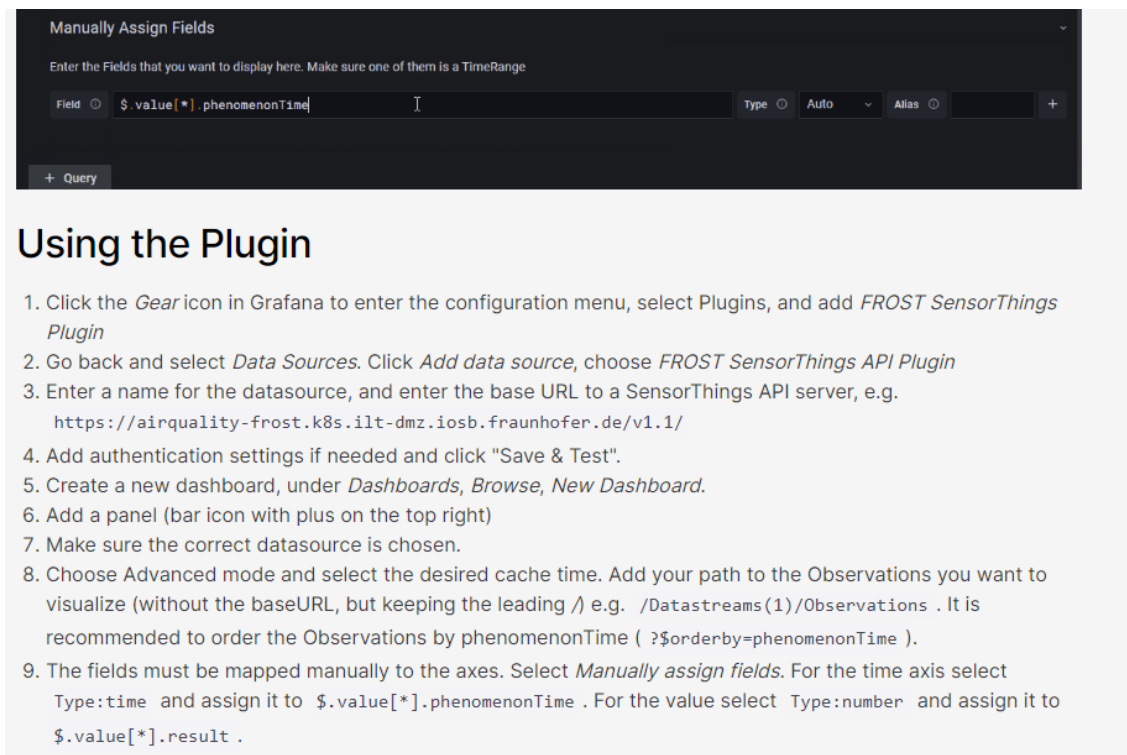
Manually Assign Fields

Enter the Fields that you want to display here. Make sure one of them is a TimeRange

Field $.value[*].phenomenonTime Type Auto Alias +

+ Query

Using the Plugin

1. Click the *Gear* icon in Grafana to enter the configuration menu, select Plugins, and add *FROST SensorThings Plugin*
2. Go back and select *Data Sources*. Click *Add data source*, choose *FROST SensorThings API Plugin*
3. Enter a name for the datasource, and enter the base URL to a SensorThings API server, e.g. https://airquality-frost.k8s.ilt-dmz.iosb.fraunhofer.de/v1.1/
4. Add authentication settings if needed and click "Save & Test".
5. Create a new dashboard, under *Dashboards*, *Browse*, *New Dashboard*.
6. Add a panel (bar icon with plus on the top right)
7. Make sure the correct datasource is chosen.
8. Choose Advanced mode and select the desired cache time. Add your path to the Observations you want to visualize (without the baseURL, but keeping the leading /) e.g. /Datastreams(1)/Observations . It is recommended to order the Observations by phenomenonTime ( ?$orderby=phenomenonTime ).
9. The fields must be mapped manually to the axes. Select *Manually assign fields*. For the time axis select Type:time and assign it to $.value[*].phenomenonTime . For the value select Type:number and assign it to $.value[*].result .